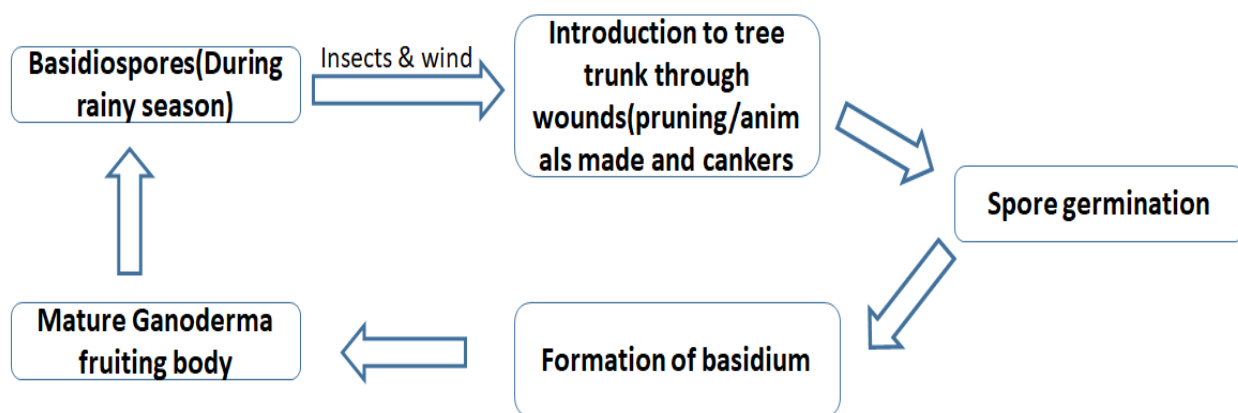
Basidiospores(During rainy season)

Insects & wind

Introduction to tree trunk through wounds(pruning/animals made and cankers

Spore germination

Formation of basidium

Mature Ganoderma fruiting body